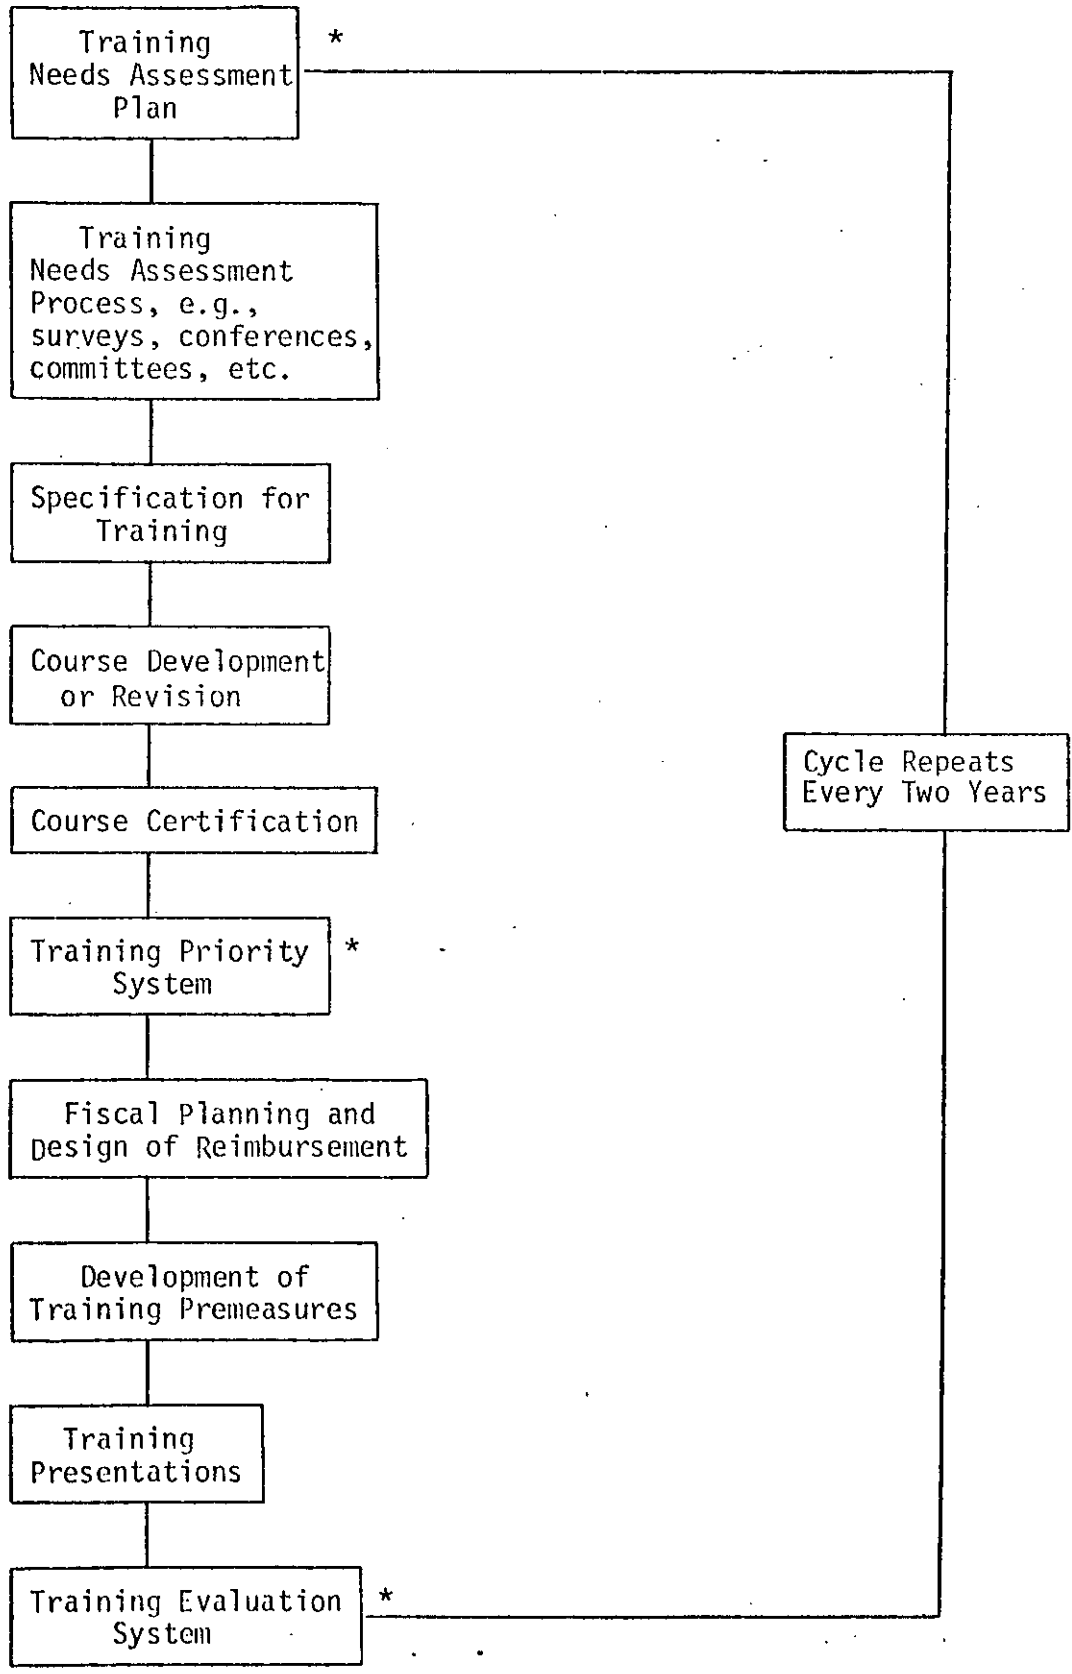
Training Needs Assessment Plan *

Training Needs Assessment Process, e.g., surveys, conferences, committees, etc.

Specification for Training

Course Development or Revision

Course Certification

Training Priority System *

Fiscal Planning and Design of Reimbursement

Development of Training Premeasures

Training Presentations

Training Evaluation System *

Cycle Repeats Every Two Years